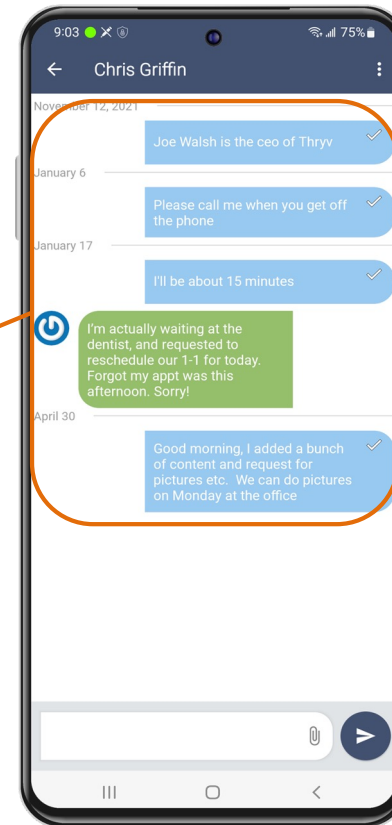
9:03 75%

Chris Griffin

November 12, 2021

Joe Walsh is the ceo of Thryv

January 6

Please call me when you get off the phone

January 17

I'll be about 15 minutes

I'm actually waiting at the dentist, and requested to reschedule our 1-1 for today. Forgot my appt was this afternoon. Sorry!

April 30

Good morning, I added a bunch of content and request for pictures etc. We can do pictures on Monday at the office